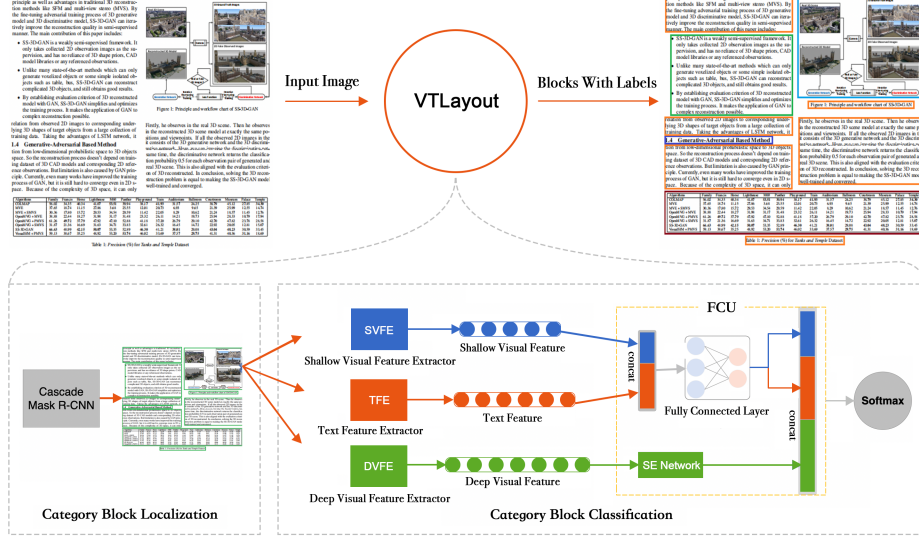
Input Image

VTLayout

Blocks With Labels

Cascade Mask R-CNN

SVFE

Shallow Visual Feature Extractor

Shallow Visual Feature

TFE

Text Feature Extractor

Text Feature

DVFE

Deep Visual Feature Extractor

Deep Visual Feature

SE Network

concat

FCU

Fully Connected Layer

concat

Softmax

Category Block Localization

Category Block Classification